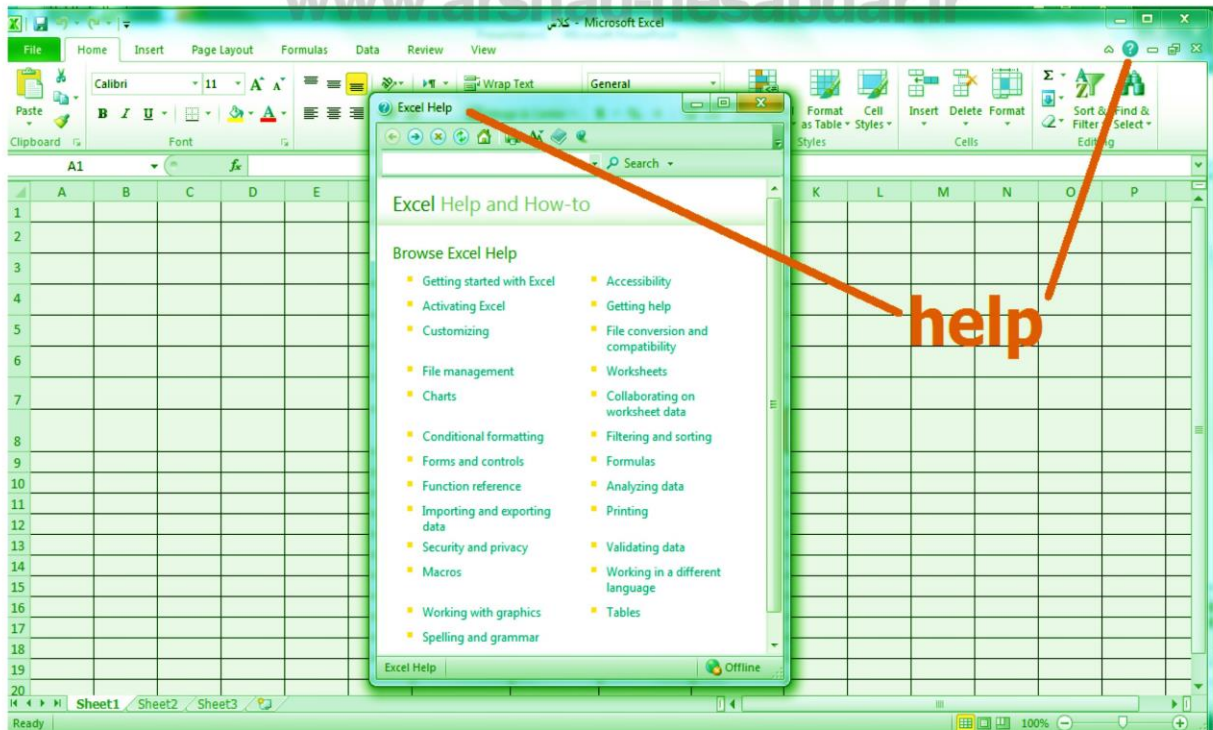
www.arshadnesabdar.ir

کلاس - Microsoft Excel

File Home Insert Page Layout Formulas Data Review View

Paste
Clipboard
Calibri 11
B I U
Font
Wrap Text
General
Format as Table
Cell Styles
Styles
Insert Delete Format
Cells
Sort & Filter
Find & Select
Editing

A1
$f_x$

A B C D E K L M N O P

1 2 3 4 5 6 7 8 9 10 11 12 13 14 15 16 17 18 19 20

Excel Help

Search

Excel Help and How-to

Browse Excel Help

Getting started with Excel
Accessibility
Activating Excel
Getting help
Customizing
File conversion and compatibility
File management
Worksheets
Charts
Collaborating on worksheet data
Conditional formatting
Filtering and sorting
Forms and controls
Formulas
Function reference
Analyzing data
Importing and exporting data
Printing
Security and privacy
Validating data
Macros
Working in a different language
Working with graphics
Tables
Spelling and grammar

Excel Help
Offline

help

Sheet1 Sheet2 Sheet3

Ready
100%